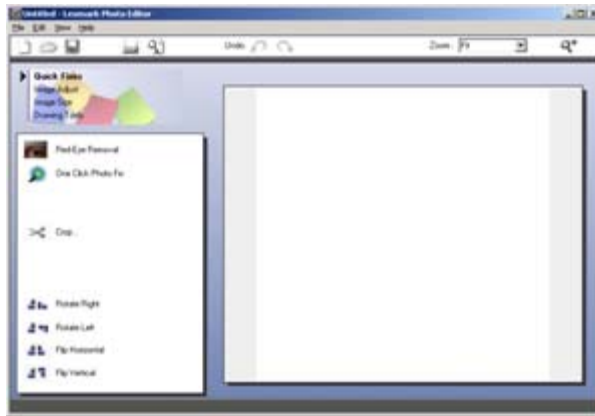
Untitled - Lexmark Photo Editor
File Edit View Help
Undo
Zoom: Fit
Quick Fixes
Image Adjust
Image Size
Drawing Tools
Red-Eye Removal
One Click Photo Fix
Crop...
Rotate Right
Rotate Left
Flip Horizontal
Flip Vertical